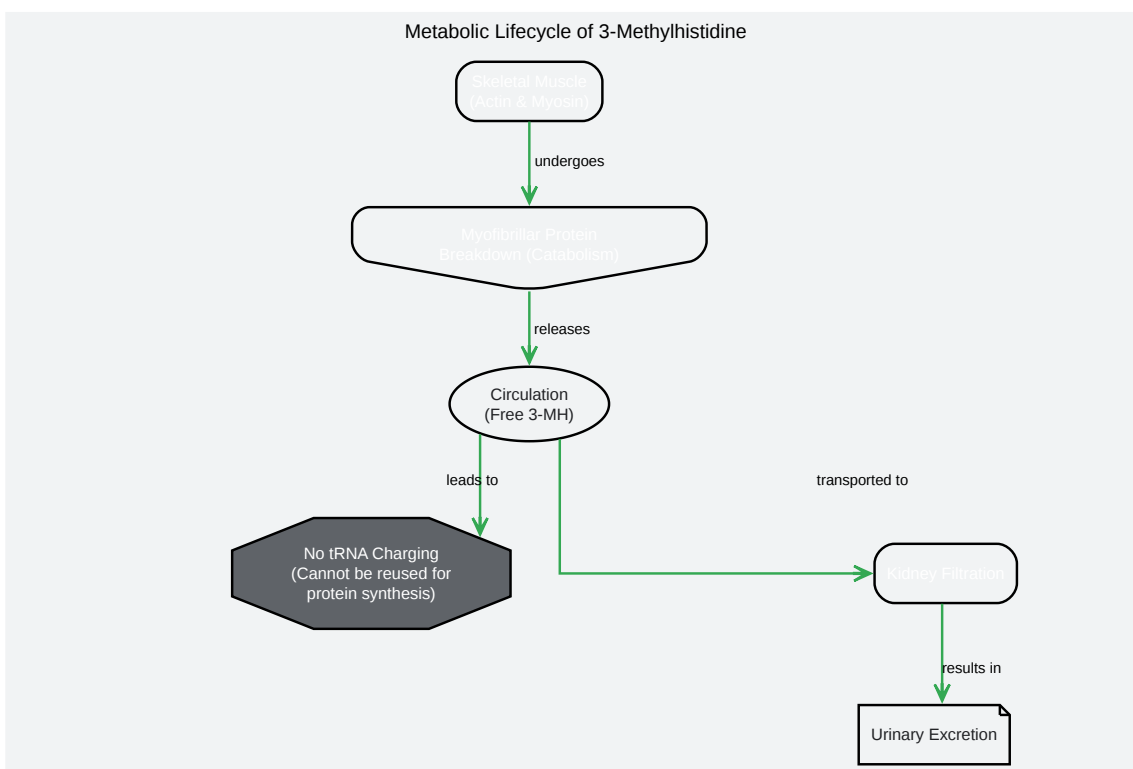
Metabolic Lifecycle of 3-Methylhistidine

Skeletal Muscle
(Actin & Myosin)

undergoes

Myofibrillar Protein
Breakdown (Catabolism)

releases

Circulation
(Free 3-MH)

leads to

transported to

No tRNA Charging
(Cannot be reused for
protein synthesis)

Kidney Filtration

results in

Urinary Excretion